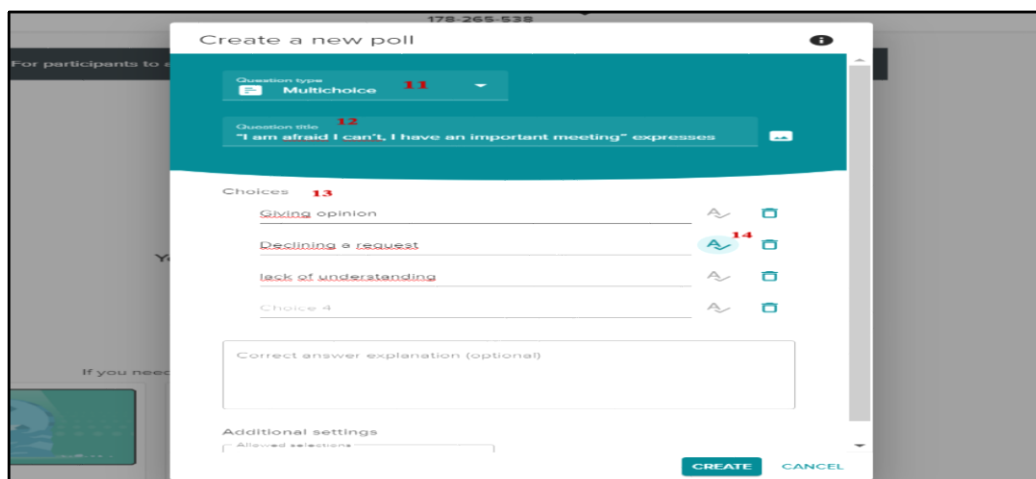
178-265-538

For participants to s

Create a new poll

Question type
Multichoice 11

12
Question title
"I am afraid I can't, I have an important meeting" expresses

Choices 13

Giving opinion

Declining a request 14

lack of understanding

Choice 4

Y

If you need

Correct answer explanation (optional)

Additional settings
Allowed selections

CREATE CANCEL